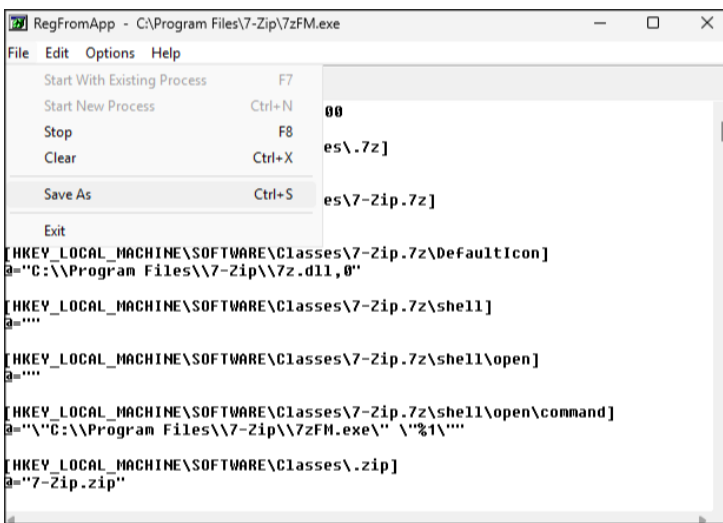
RegFromApp - C:\Program Files\7-Zip\7zFM.exe

File Edit Options Help

Start With Existing Process F7
Start New Process Ctrl+N
Stop F8
Clear Ctrl+X
Save As Ctrl+S
Exit

00

es\.7z]

es\7-Zip.7z]

[HKEY_LOCAL_MACHINE\SOFTWARE\Classes\7-Zip.7z\DefaultIcon]
@="C:\\Program Files\\7-Zip\\7z.dll,0"

[HKEY_LOCAL_MACHINE\SOFTWARE\Classes\7-Zip.7z\shell]
@=""

[HKEY_LOCAL_MACHINE\SOFTWARE\Classes\7-Zip.7z\shell\open]
@=""

[HKEY_LOCAL_MACHINE\SOFTWARE\Classes\7-Zip.7z\shell\open\command]
@="\"C:\\Program Files\\7-Zip\\7zFM.exe\" \"%1\""

[HKEY_LOCAL_MACHINE\SOFTWARE\Classes\.zip]
@="7-Zip.zip"